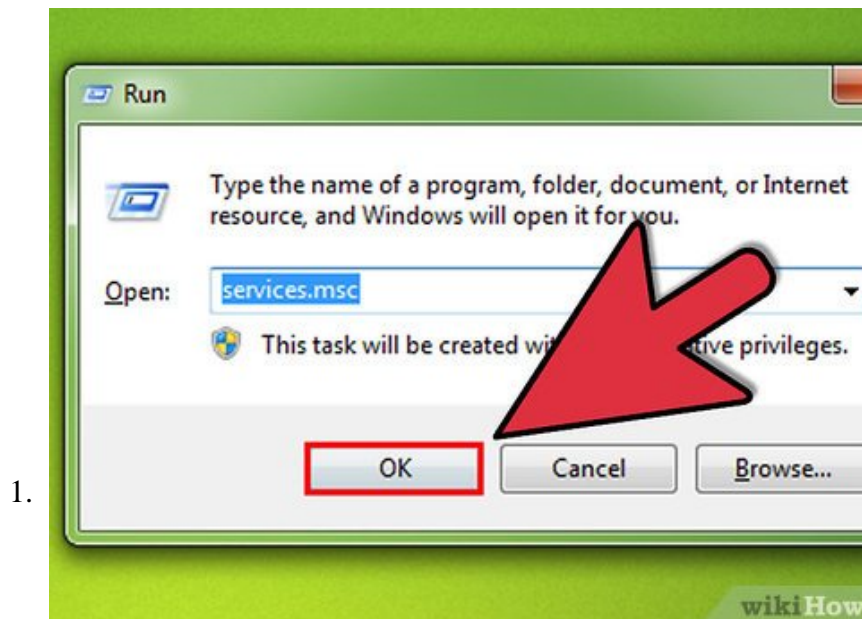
Run

Type the name of a program, folder, document, or Internet resource, and Windows will open it for you.

Open: services.msc

This task will be created wi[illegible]tive privileges.

OK Cancel Browse...

1.

wikiHow